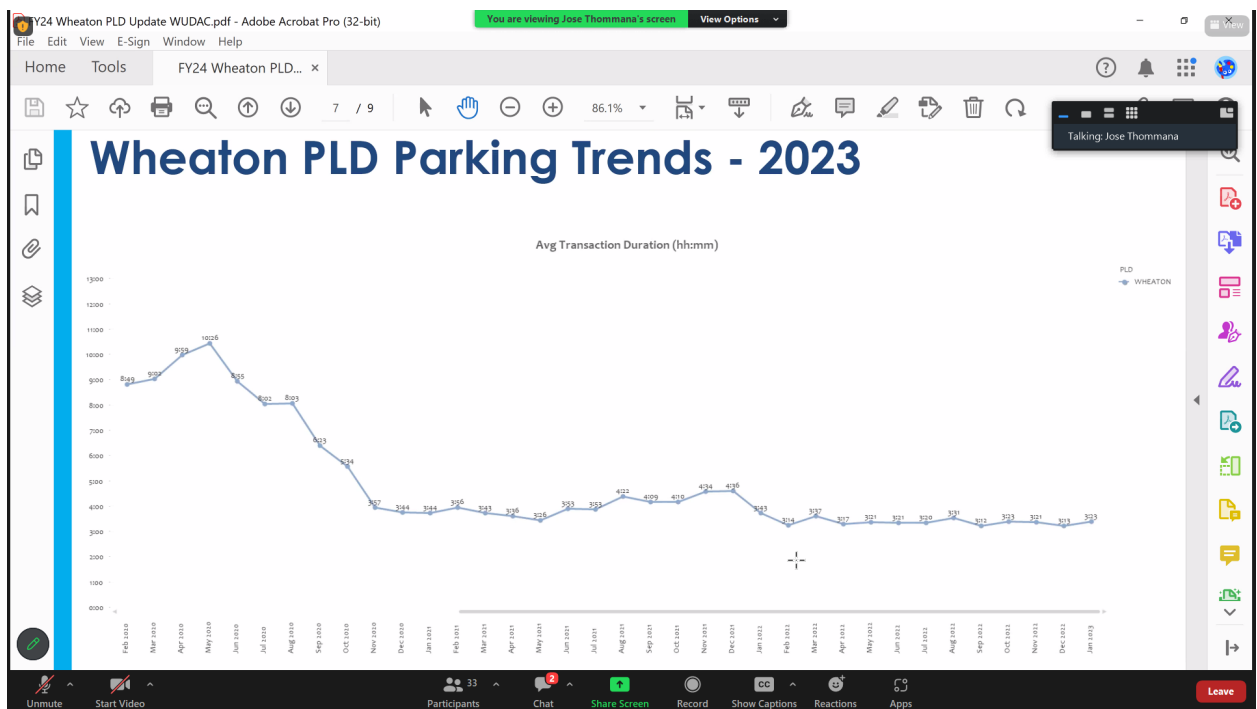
FY24 Wheaton PLD Update WUDAC.pdf - Adobe Acrobat Pro (32-bit)
You are viewing Jose Thommana's screen
View Options
View
File Edit View E-Sign Window Help
Home Tools FY24 Wheaton PLD... ×
7 / 9
86.1%
Talking: Jose Thommana

Wheaton PLD Parking Trends - 2023

Avg Transaction Duration (hh:mm)

PLD
WHEATON

13:00
12:00
11:00
10:00
9:00
8:00
7:00
6:00
5:00
4:00
3:00
2:00
1:00
0:00

8:49 9:02 9:59 10:26 8:55 8:02 8:03 6:23 5:34 3:57 3:44 3:44 3:56 3:43 3:36 3:26 3:53 3:53 4:22 4:09 4:10 4:34 4:36 3:43 3:14 3:37 3:17 3:21 3:21 3:20 3:31 3:12 3:23 3:21 3:13 3:23

Feb 2020 Mar 2020 Apr 2020 May 2020 Jun 2020 Jul 2020 Aug 2020 Sep 2020 Oct 2020 Nov 2020 Dec 2020 Jan 2021 Feb 2021 Mar 2021 Apr 2021 May 2021 Jun 2021 Jul 2021 Aug 2021 Sep 2021 Oct 2021 Nov 2021 Dec 2021 Jan 2022 Feb 2022 Mar 2022 Apr 2022 May 2022 Jun 2022 Jul 2022 Aug 2022 Sep 2022 Oct 2022 Nov 2022 Dec 2022 Jan 2023

Unmute Start Video Participants 33 Chat 2 Share Screen Record Show Captions Reactions Apps Leave